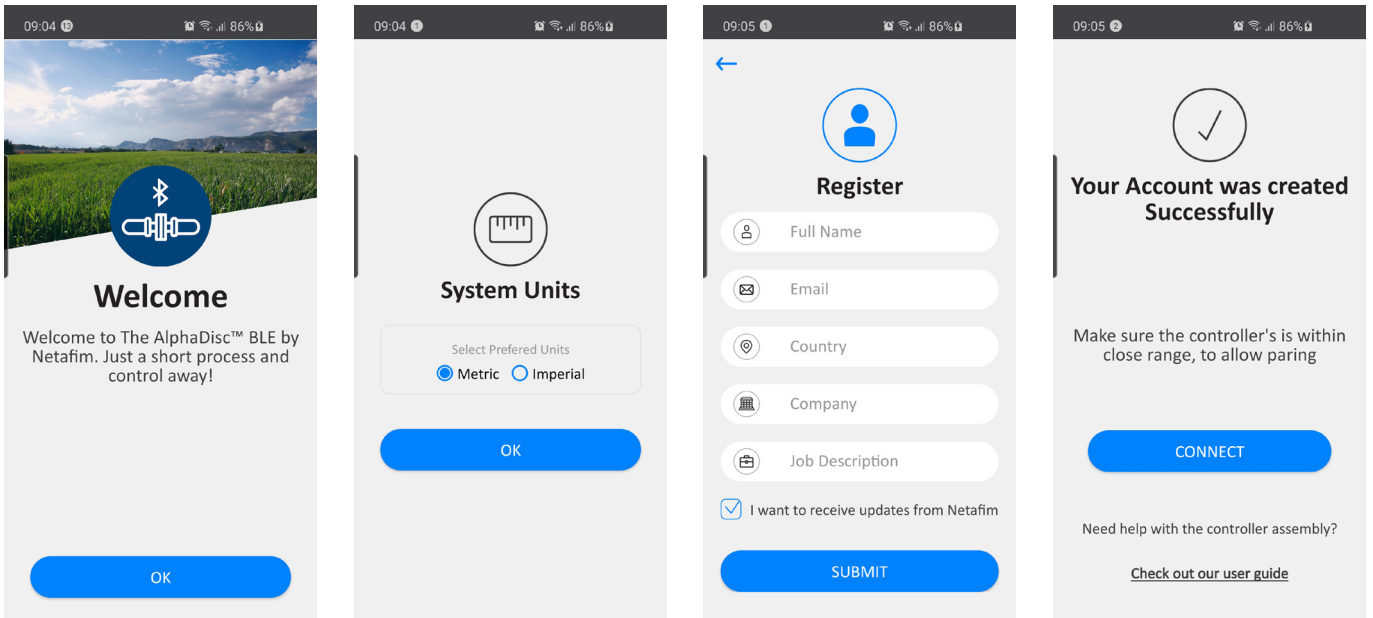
09:04 13 86%

Welcome

Welcome to The AlphaDisc™ BLE by Netafim. Just a short process and control away!

OK

09:04 1 86%

System Units

Select Prefered Units

Metric Imperial

OK

09:05 1 86%

←

Register

Full Name

Email

Country

Company

Job Description

I want to receive updates from Netafim

SUBMIT

09:05 2 86%

Your Account was created Successfully

Make sure the controller's is within close range, to allow paring

CONNECT

Need help with the controller assembly?

Check out our user guide